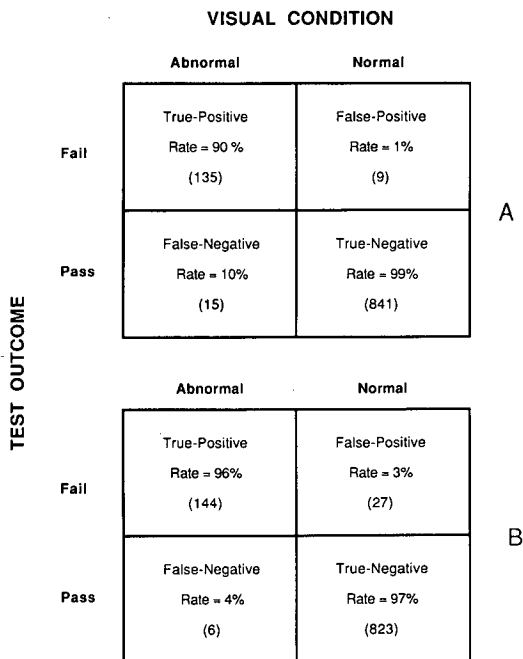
VISUAL CONDITION

TEST OUTCOME

| | Abnormal | Normal |
|---|---|---|
| Fail | True-Positive Rate = 90 % (135) | False-Positive Rate = 1% (9) |
| Pass | False-Negative Rate = 10% (15) | True-Negative Rate = 99% (841) |

A

| | Abnormal | Normal |
|---|---|---|
| Fail | True-Positive Rate = 96% (144) | False-Positive Rate = 3% (27) |
| Pass | False-Negative Rate = 4% (6) | True-Negative Rate = 97% (823) |

B